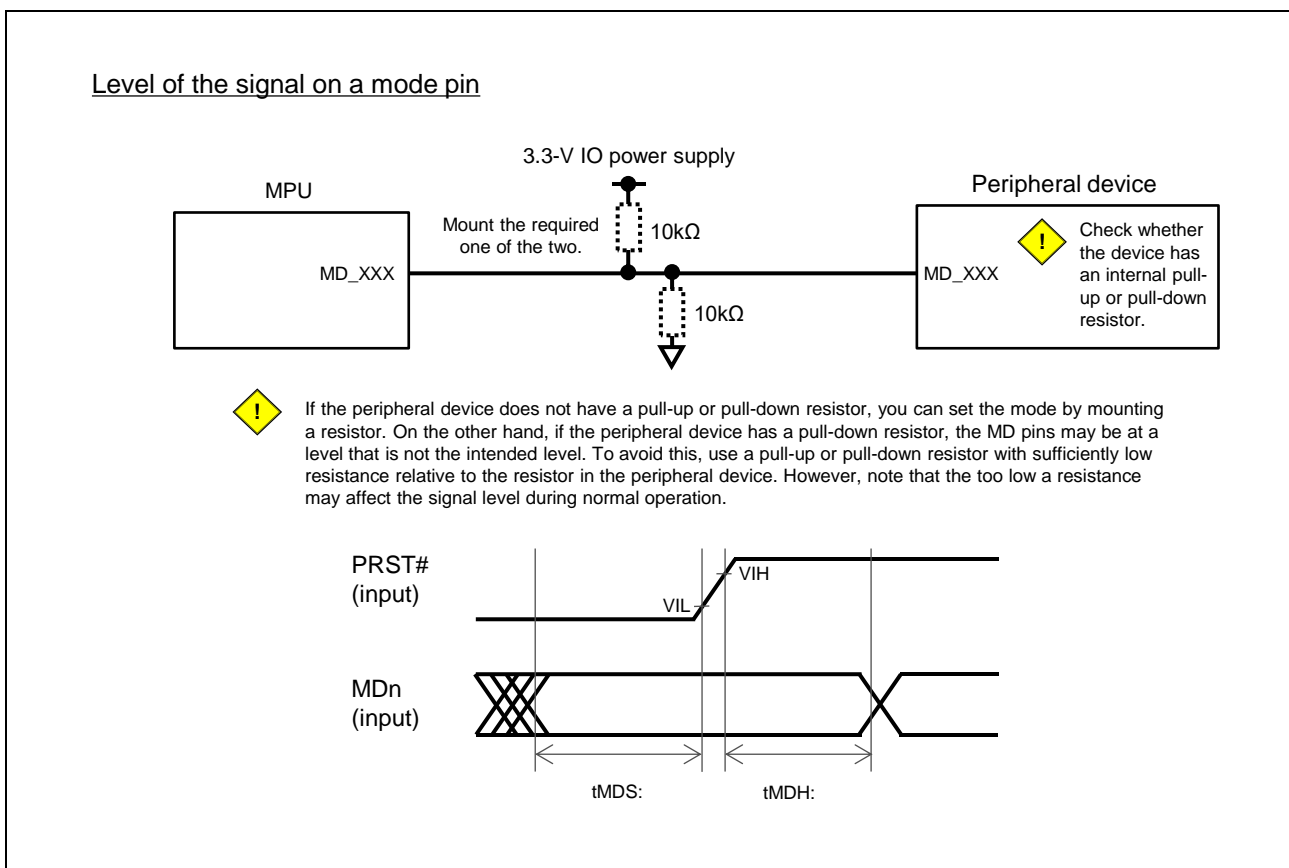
Level of the signal on a mode pin

3.3-V IO power supply

MPU

Mount the required one of the two.

10kΩ

MD_XXX

10kΩ

Peripheral device

!

Check whether the device has an internal pull-up or pull-down resistor.

MD_XXX

!

If the peripheral device does not have a pull-up or pull-down resistor, you can set the mode by mounting a resistor. On the other hand, if the peripheral device has a pull-down resistor, the MD pins may be at a level that is not the intended level. To avoid this, use a pull-up or pull-down resistor with sufficiently low resistance relative to the resistor in the peripheral device. However, note that the too low a resistance may affect the signal level during normal operation.

PRST#
(input)

VIH

VIL

MDn
(input)

tMDS:

tMDH: